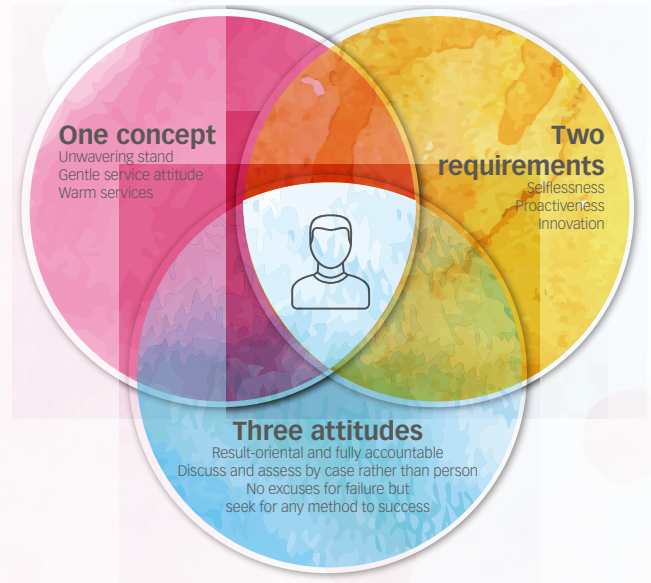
One concept
Unwavering stand
Gentle service attitude
Warm services

Two requirements
Selflessness
Proactiveness
Innovation

Three attitudes
Result-oriental and fully accountable
Discuss and assess by case rather than person
No excuses for failure but seek for any method to success